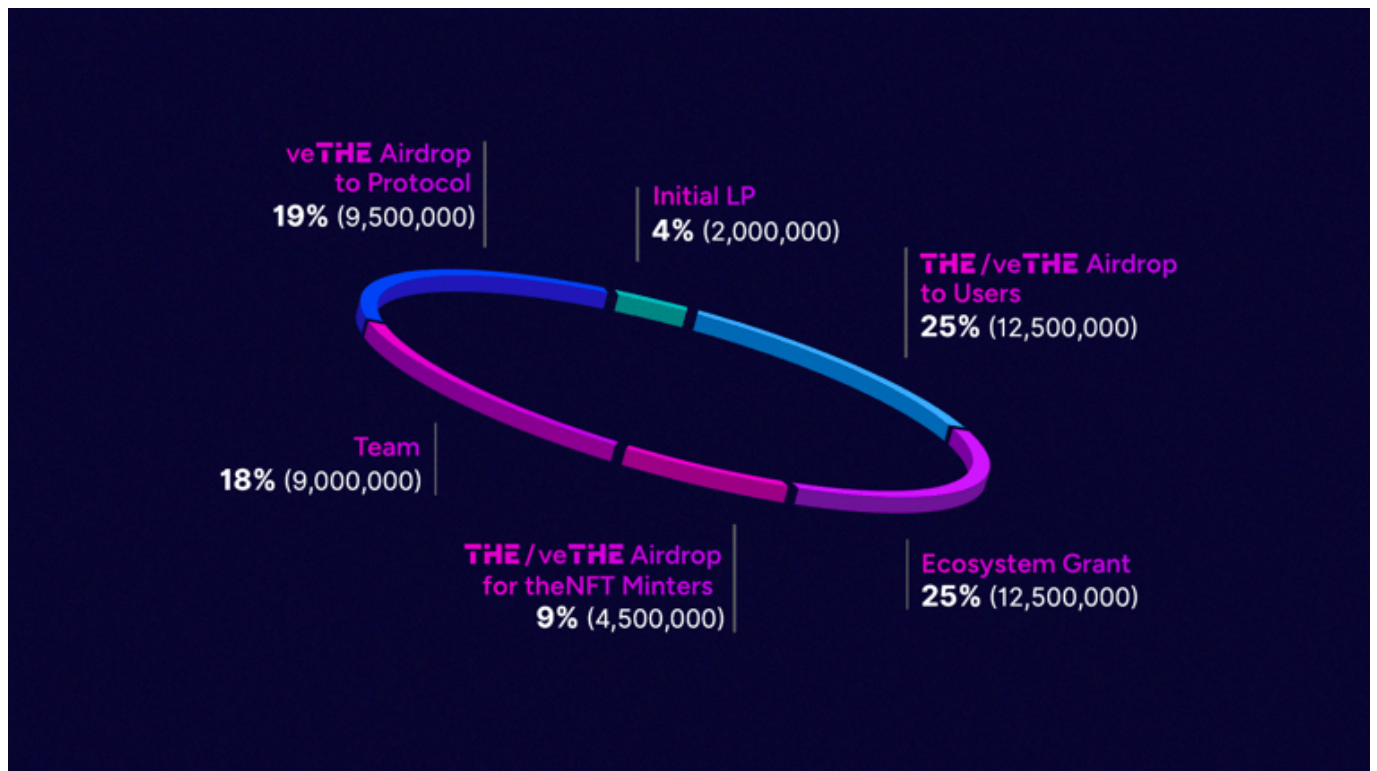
veTHE Airdrop to Protocol
19% (9,500,000)

Initial LP
4% (2,000,000)

THE / veTHE Airdrop to Users
25% (12,500,000)

Team
18% (9,000,000)

THE / veTHE Airdrop for theNFT Minters
9% (4,500,000)

Ecosystem Grant
25% (12,500,000)